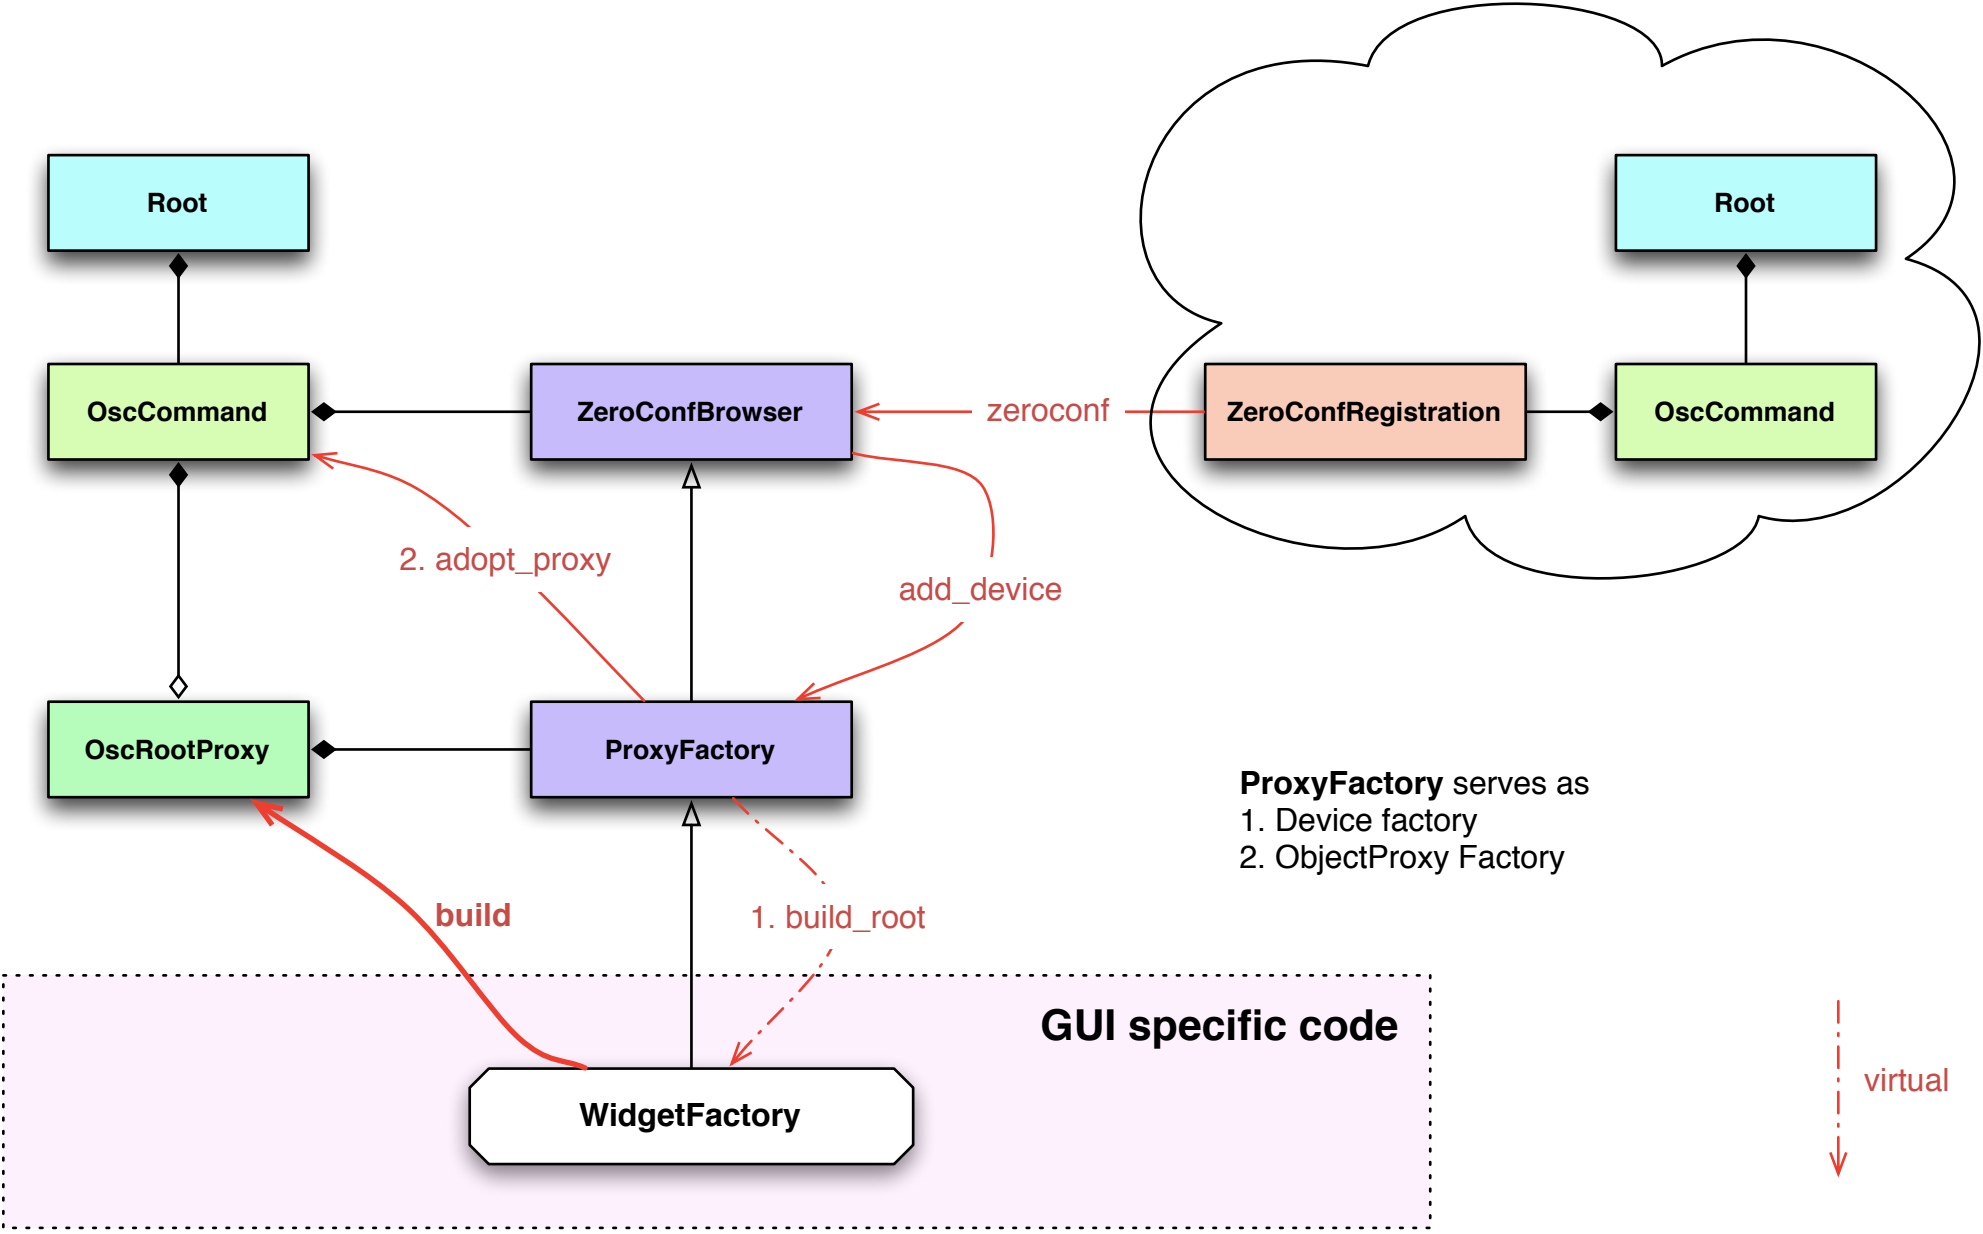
Root

OscCommand

ZeroConfBrowser

zeroconf

ZeroConfRegistration

OscCommand

Root

2. adopt_proxy

add_device

OscRootProxy

ProxyFactory

**ProxyFactory** serves as
1. Device factory
2. ObjectProxy Factory

build

1. build_root

GUI specific code

WidgetFactory

virtual